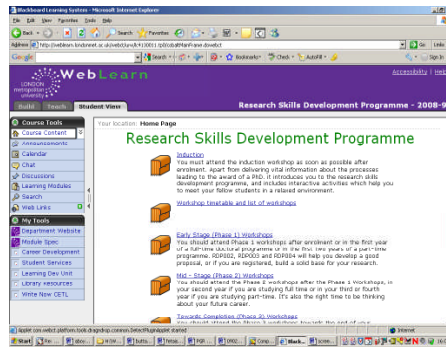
Blackboard Learning System - Microsoft Internet Explorer

File Edit View Favorites Tools Help

Back Search Favorites

Address http://weblearn.londonmet.ac.uk/webct/urw/lc4130011.tp0/cobaltMainFrame.dowebct Go Links

Google Search Bookmarks Check AutoFill Sign In

LONDON metropolitan university WebLearn Accessibility | Help

Build Teach Student View Research Skills Development Programme - 2008-9

Course Tools
Course Content
Announcements
Calendar
Chat
Discussions
Learning Modules
Search
Web Links

My Tools
Department Website
Module Spec
Career Development
Student Services
Learning Dev Unit
Library resources
Write Now CETL

Your location: Home Page

Research Skills Development Programme

Induction
You must attend the induction workshop as soon as possible after enrolment. Apart from delivering vital information about the processes leading to the award of a PhD, it introduces you to the research skills development programme, and includes interactive activities which help you to meet your fellow students in a relaxed environment.

Workshop timetable and list of workshops

Early Stage (Phase 1) Workshops
You should attend Phase 1 workshops after enrolment or in the first year of a full-time doctoral programme or in the first two years of a part-time programme. RDP002, RDP003 and RDP004 will help you develop a good proposal, or if you are registered, build a solid base for your research.

Mid - Stage (Phase 2) Workshops
You should attend the Phase 2 workshops after the Phase 1 workshops, in your second year if you are studying full time or in your third or fourth year if you are studying part-time. It's also the right time to be thinking about your future career.

Towards Completion (Phase 3) Workshops
You should attend the Phase 3 workshops towards the end of your

javascript:com.webct.platform.tools.dragndrop.common.SelectPluginWidget.startup()

Internet

Start